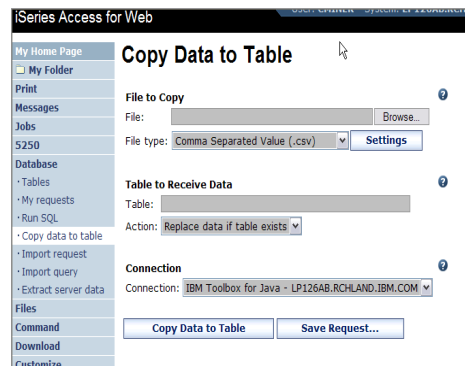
iSeries Access for Web

User: CHINER System: LP126AB.RC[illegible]

My Home Page
My Folder
Print
Messages
Jobs
5250
Database
· Tables
· My requests
· Run SQL
· Copy data to table
· Import request
· Import query
· Extract server data
Files
Command
Download
Customize

Copy Data to Table

File to Copy
File: Browse...
File type: Comma Separated Value (.csv) Settings

Table to Receive Data
Table:
Action: Replace data if table exists

Connection
Connection: IBM Toolbox for Java - LP126AB.RCHLAND.IBM.COM

Copy Data to Table Save Request...